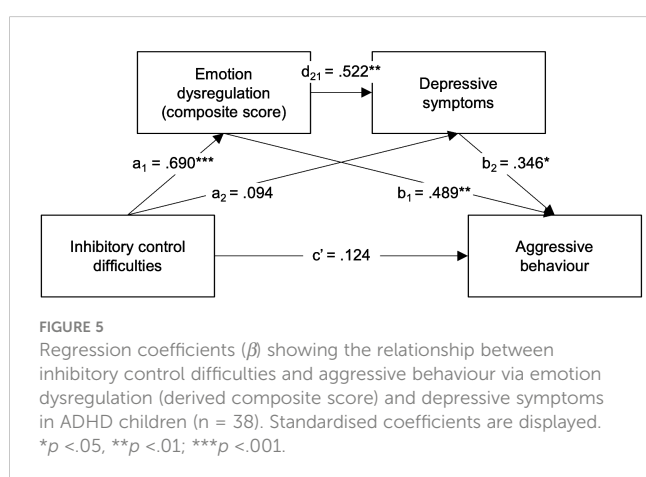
Emotion dysregulation (composite score)

$d_{21}$ = .522**

Depressive symptoms

$a_1$ = .690***

$a_2$ = .094

$b_2$ = .346*

$b_1$ = .489**

Inhibitory control difficulties

c' = .124

Aggressive behaviour

FIGURE 5

Regression coefficients ($\beta$) showing the relationship between inhibitory control difficulties and aggressive behaviour via emotion dysregulation (derived composite score) and depressive symptoms in ADHD children (n = 38). Standardised coefficients are displayed. *$p$ <.05, **$p$ <.01; ***$p$ <.001.